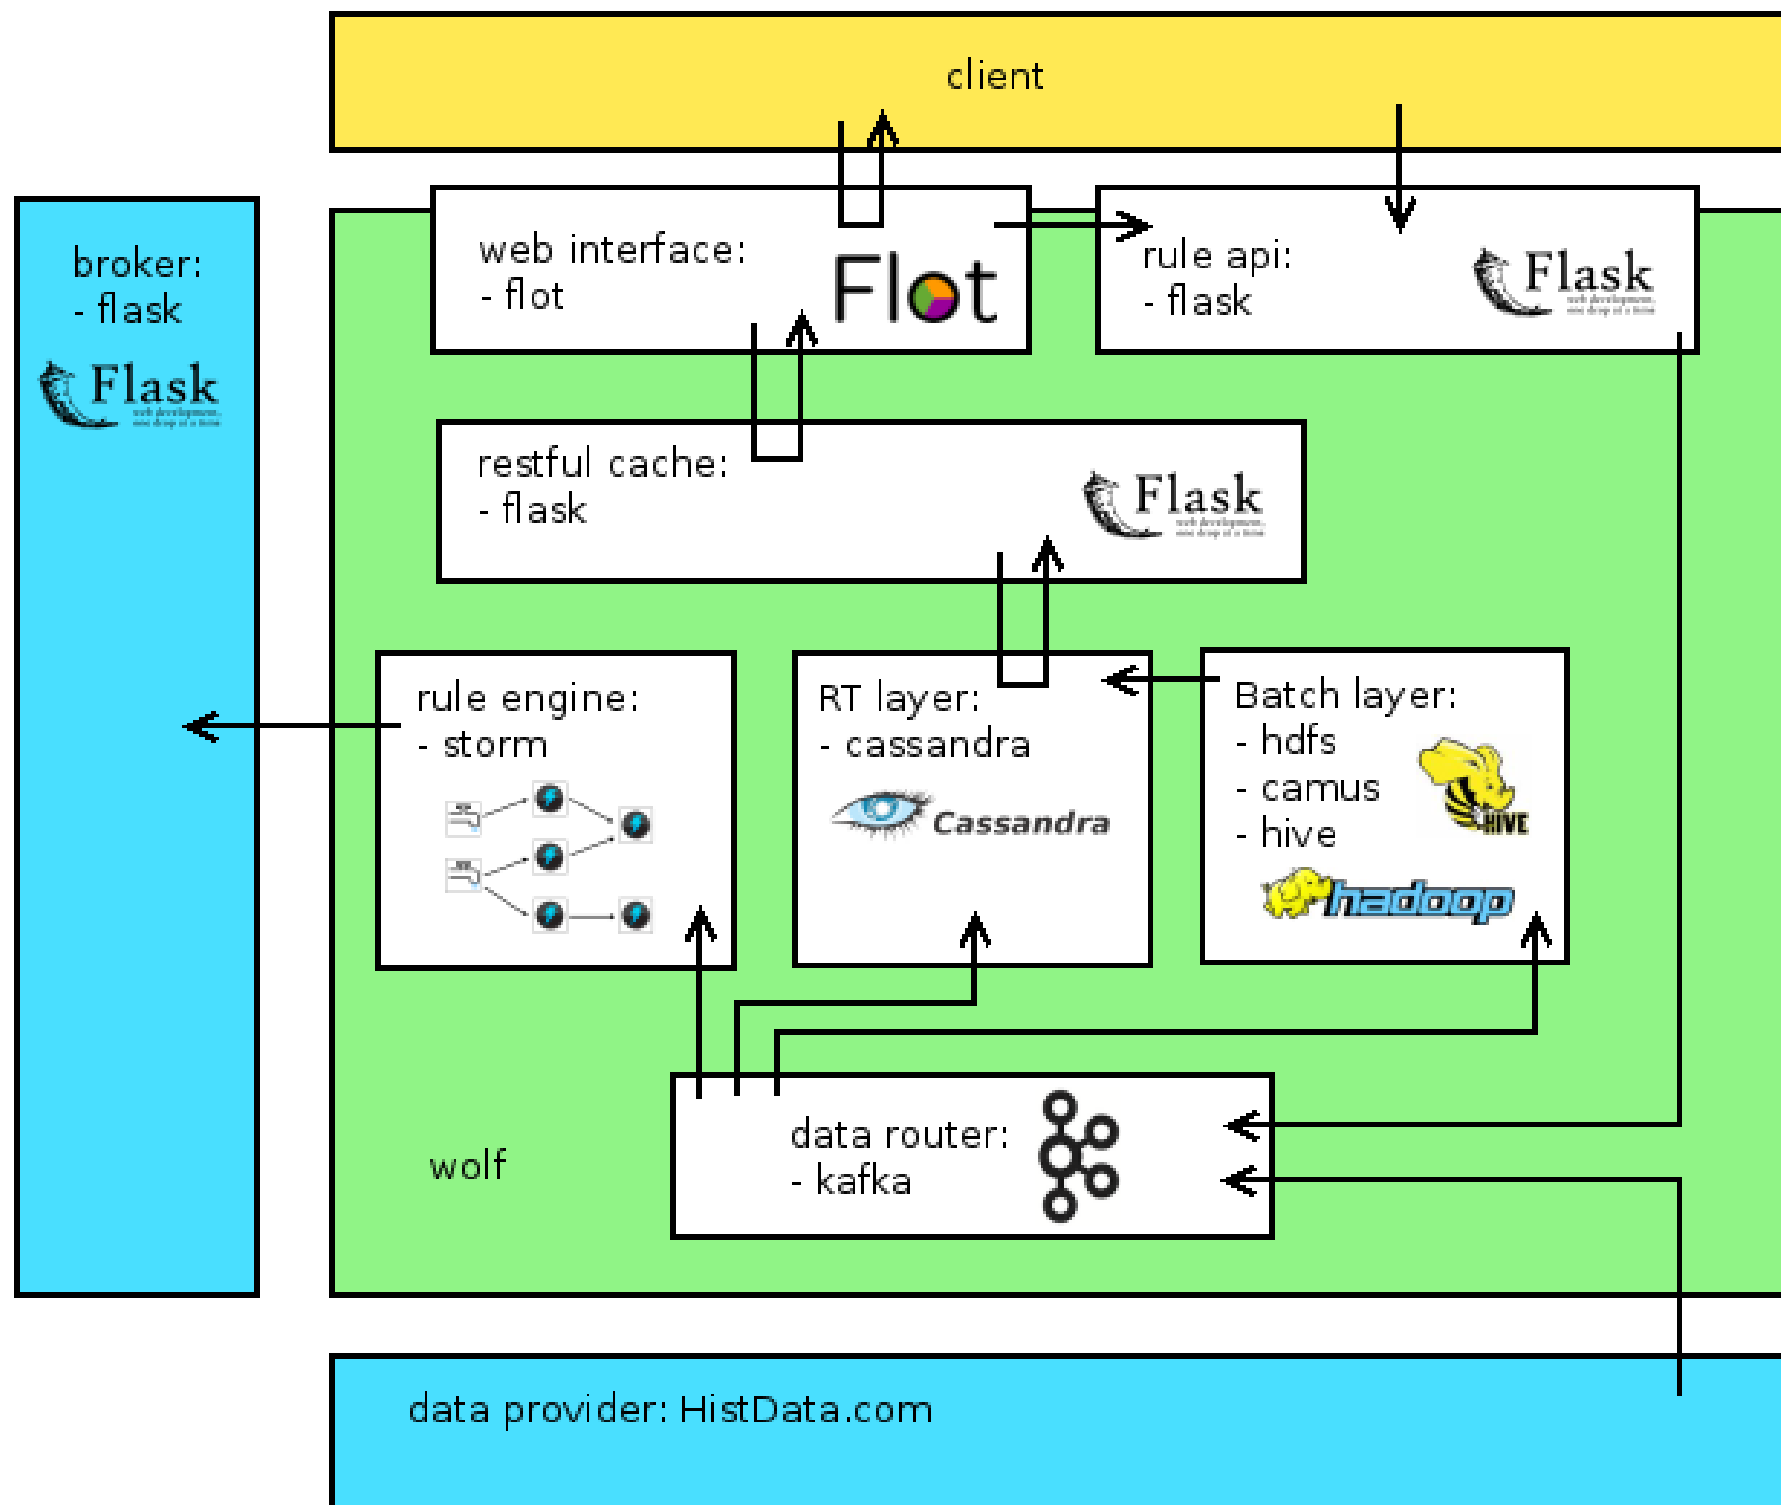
client

broker:
- flask

Flask

web interface:
- flot

Flot

rule api:
- flask

Flask

restful cache:
- flask

Flask

rule engine:
- storm

RT layer:
- cassandra

Cassandra

Batch layer:
- hdfs
- camus
- hive

HIVE

hadoop

wolf

data router:
- kafka

data provider: HistData.com